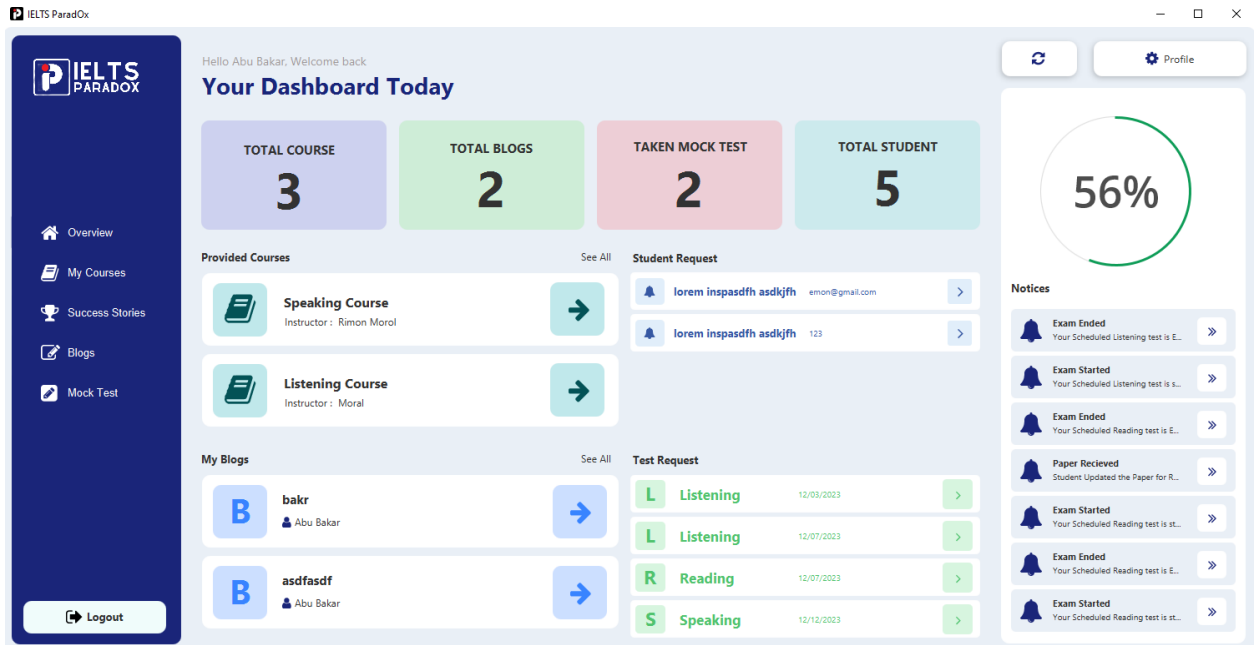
IELTS ParadOx

IELTS PARADOX

Overview
My Courses
Success Stories
Blogs
Mock Test

Logout

Hello Abu Bakar, Welcome back
Your Dashboard Today

| TOTAL COURSE | TOTAL BLOGS | TAKEN MOCK TEST | TOTAL STUDENT |
|---|---|---|---|
| 3 | 2 | 2 | 5 |

Provided Courses
See All

Speaking Course
Instructor : Rimon Morol

Listening Course
Instructor : Moral

Student Request

lorem inspasdfh asdkjfh emon@gmail.com

lorem inspasdfh asdkjfh 123

My Blogs
See All

B
bakr
Abu Bakar

B
asdfasdf
Abu Bakar

Test Request

L Listening 12/03/2023

L Listening 12/07/2023

R Reading 12/07/2023

S Speaking 12/12/2023

Profile

56%

Notices

Exam Ended
Your Scheduled Listening test is E...

Exam Started
Your Scheduled Listening test is s...

Exam Ended
Your Scheduled Reading test is E...

Paper Recieved
Student Updated the Paper for R...

Exam Started
Your Scheduled Reading test is st...

Exam Ended
Your Scheduled Reading test is E...

Exam Started
Your Scheduled Reading test is st...